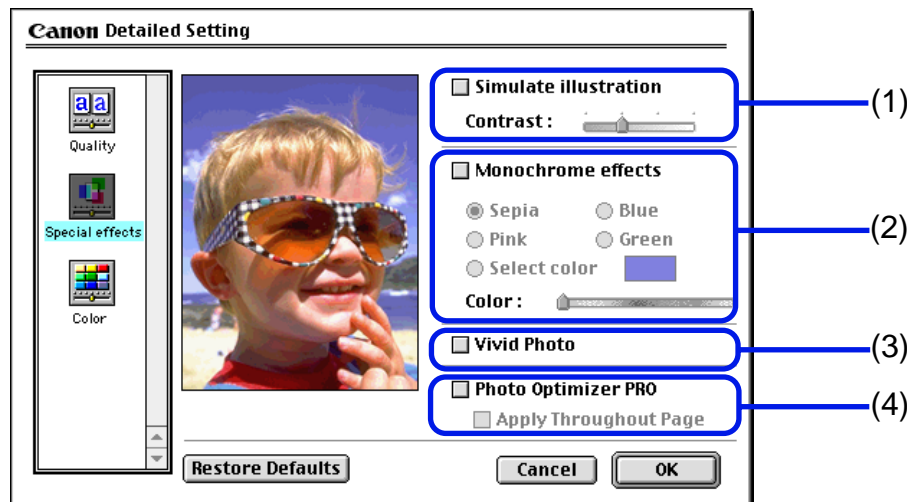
Canon Detailed Setting

Quality

Special effects

Color

Simulate illustration

Contrast :

(1)

Monochrome effects

Sepia
Blue
Pink
Green
Select color

Color :

(2)

Vivid Photo

(3)

Photo Optimizer PRO

Apply Throughout Page

(4)

Restore Defaults

Cancel

OK